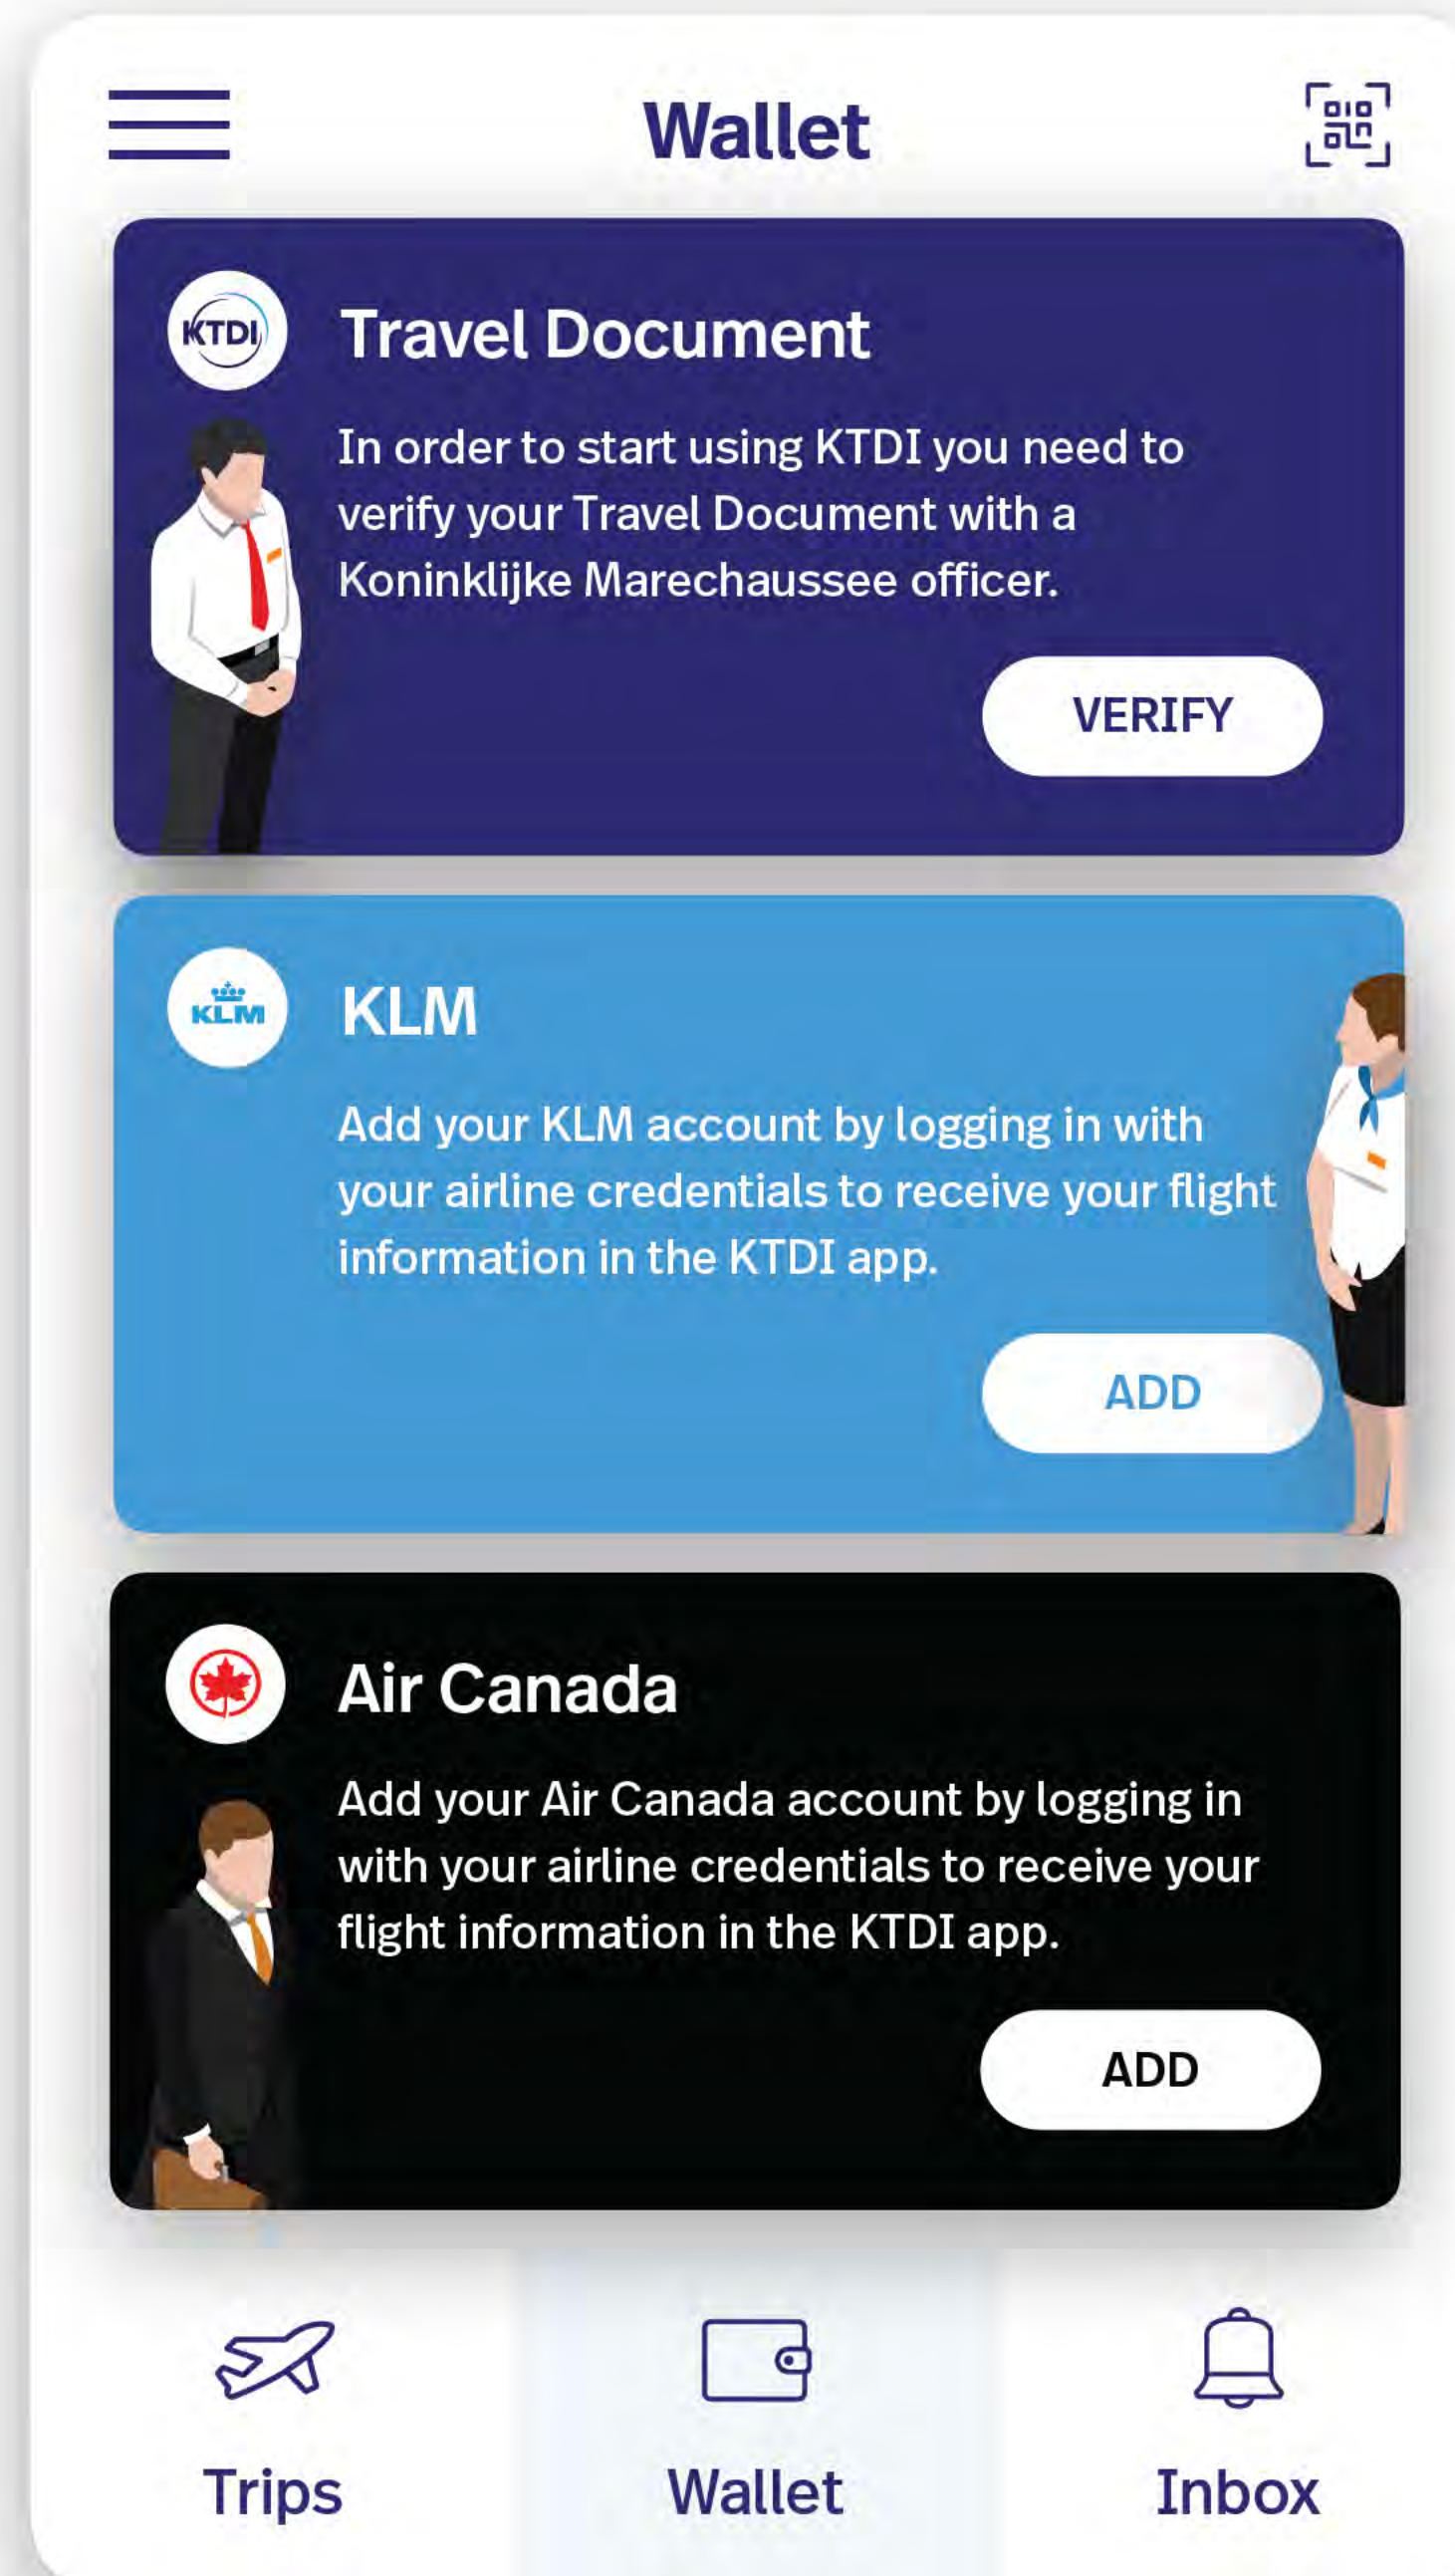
Wallet

KTDI

Travel Document

In order to start using KTDI you need to verify your Travel Document with a Koninklijke Marechaussee officer.

VERIFY

KLM

KLM

Add your KLM account by logging in with your airline credentials to receive your flight information in the KTDI app.

ADD

Air Canada

Add your Air Canada account by logging in with your airline credentials to receive your flight information in the KTDI app.

ADD

Trips

Wallet

Inbox